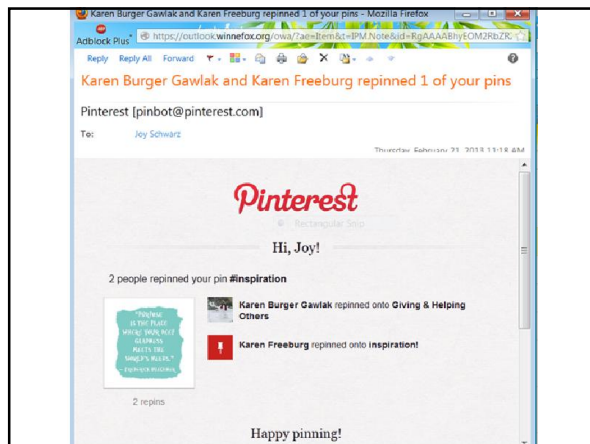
Karen Burger Gawlak and Karen Freeburg repinned 1 of your pins - Mozilla Firefox

Adblock Plus https://outlook.winnefox.org/owa/?ae=Item&t=IPM.Note&id=RgAAAABhyEOM2RbZR

Reply Reply All Forward

Karen Burger Gawlak and Karen Freeburg repinned 1 of your pins

Pinterest [pinbot@pinterest.com]

To: Joy Schwarz

Thursday, February 21, 2013 12:18 AM

Pinterest

Rectangular Snip

Hi, Joy!

2 people repinned your pin #inspiration

"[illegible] IS THE PLACE WHERE YOUR DEEP GLADNESS MEETS THE WORLD'S NEEDS." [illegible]

Karen Burger Gawlak repinned onto Giving & Helping Others

Karen Freeburg repinned onto inspiration!

2 repins

Happy pinning!